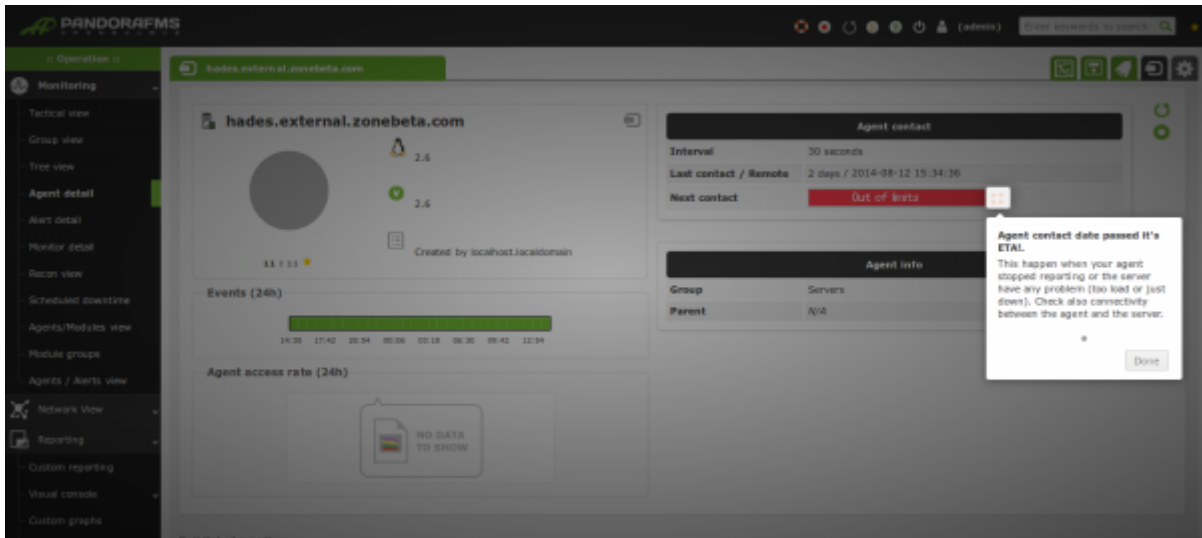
PANDORAFMS

(admin)

Enter keywords to search

:: Operation ::

Monitoring

Tactical view

Group view

Tree view

Agent detail

Alert detail

Monitor detail

Recon view

Scheduled downtime

Agents/Modules view

Module groups

Agents / Alerts view

Network View

Reporting

Custom reporting

Visual console

Custom graphs

hades.external.zonebeta.com

hades.external.zonebeta.com

2.6

2.6

Created by localhost.localdomain

11 : 11

Events (24h)

14:38 17:42 20:54 00:06 03:18 06:30 09:42 12:54

Agent access rate (24h)

NO DATA TO SHOW

| Agent contact | |
|---|---|
| Interval | 30 seconds |
| Last contact / Remote | 2 days / 2014-08-12 15:34:36 |
| Next contact | Out of limits |

| Agent info | |
|---|---|
| Group | Servers |
| Parent | N/A |

Agent contact date passed it's ETA!.

This happen when your agent stopped reporting or the server have any problem (too load or just down). Check also connectivity between the agent and the server.

Done